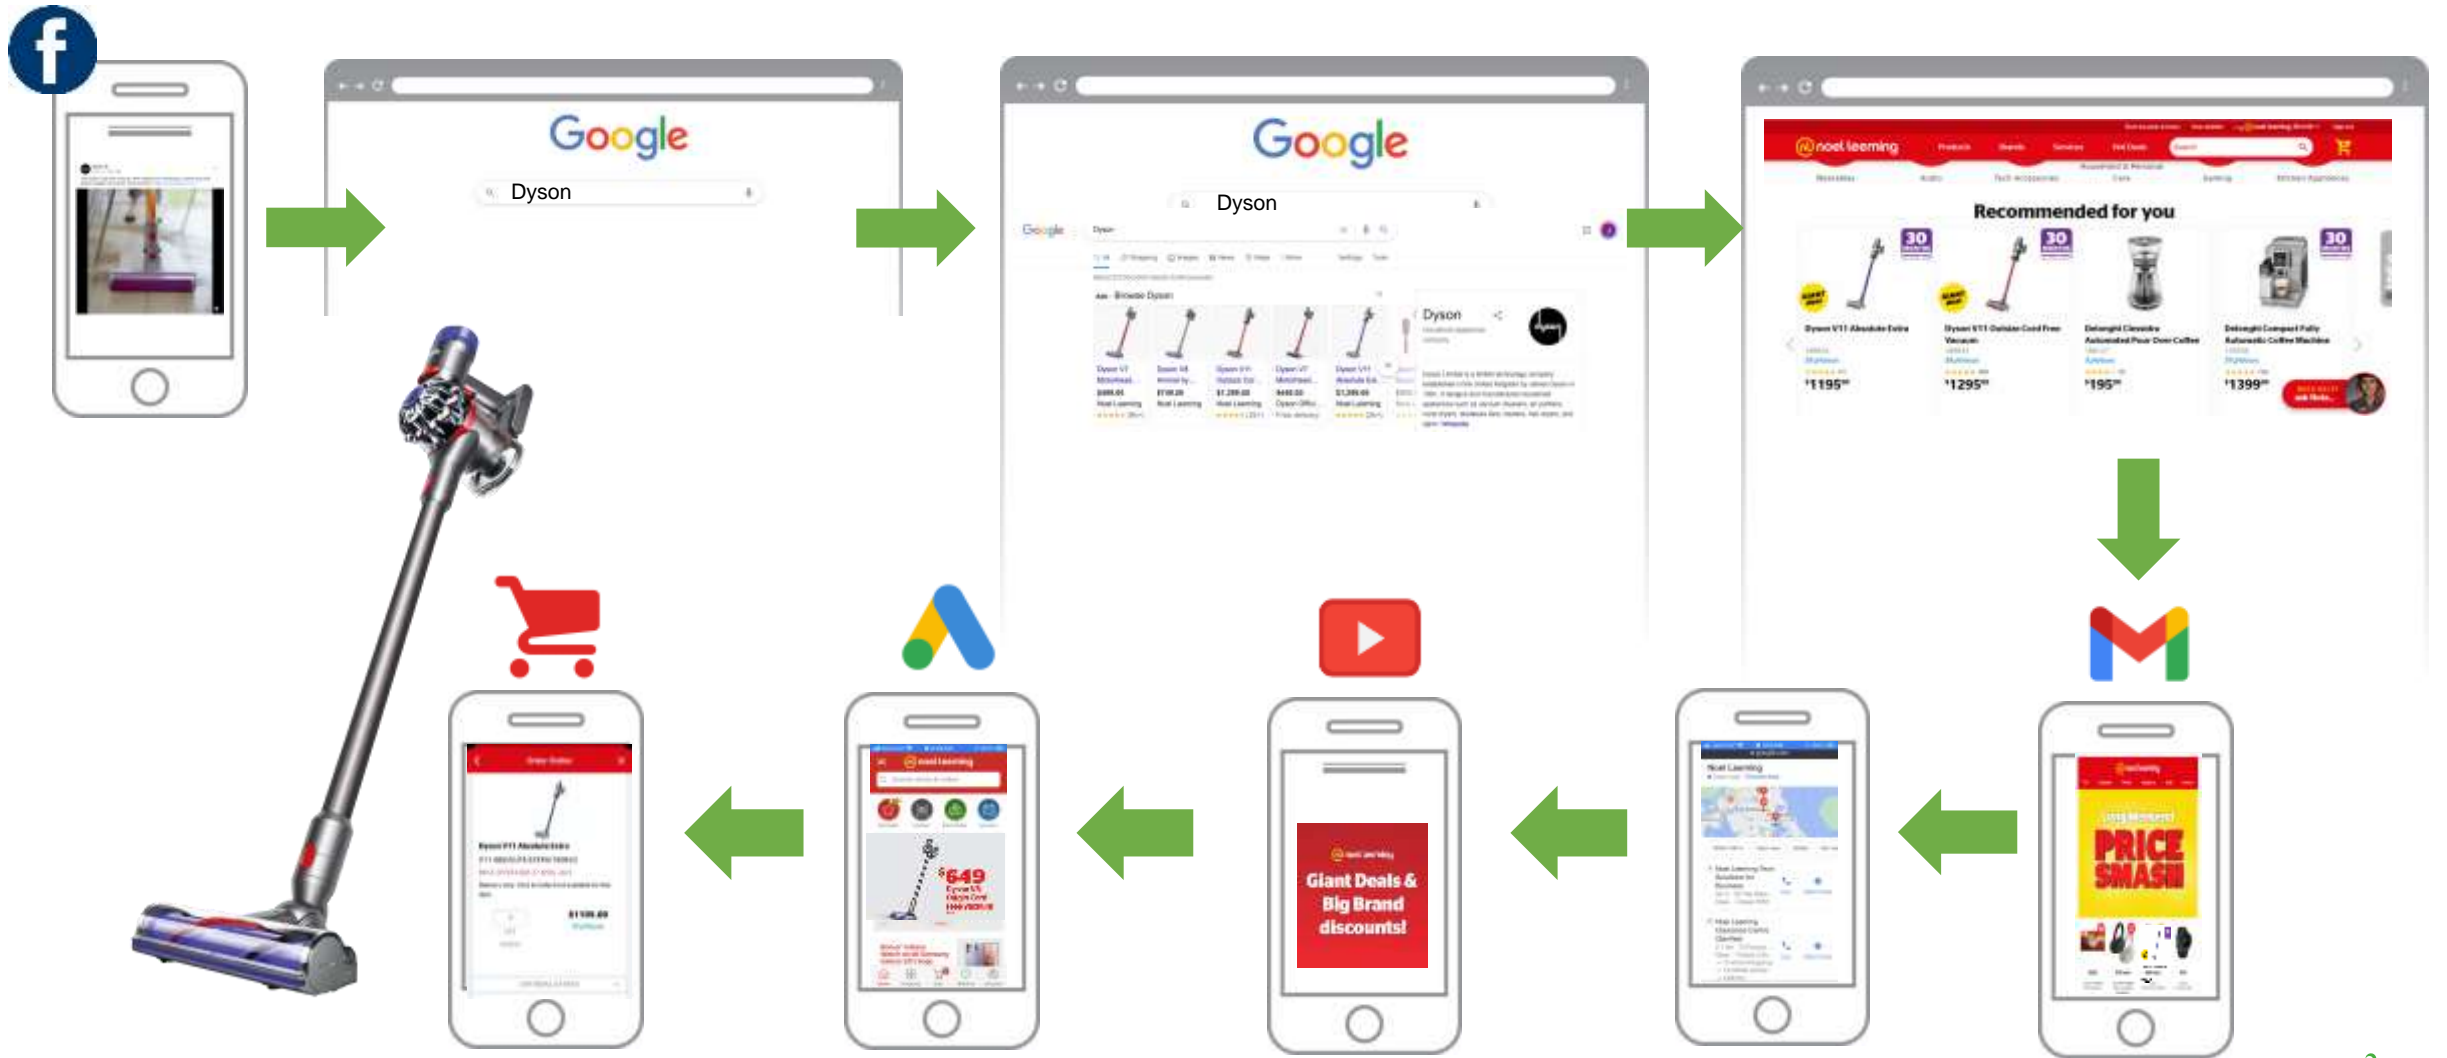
Google

Dyson

Google

Dyson

Google

Dyson

Dyson

noel leeming

Recommended for you

30

30

30

Dyson V11 Absolute Extra

$1195

Dyson V11 Outsize Cord Free Vacuum

$1295

Delonghi Clessidra Automated Pour Over Coffee

$195

Delonghi Compact Fully Automatic Coffee Machine

$1399

PRICE SMASH

Noel Leeming

Giant Deals & Big Brand discounts!

noel leeming

$649

Dyson V11 Absolute Extra

$1199.00